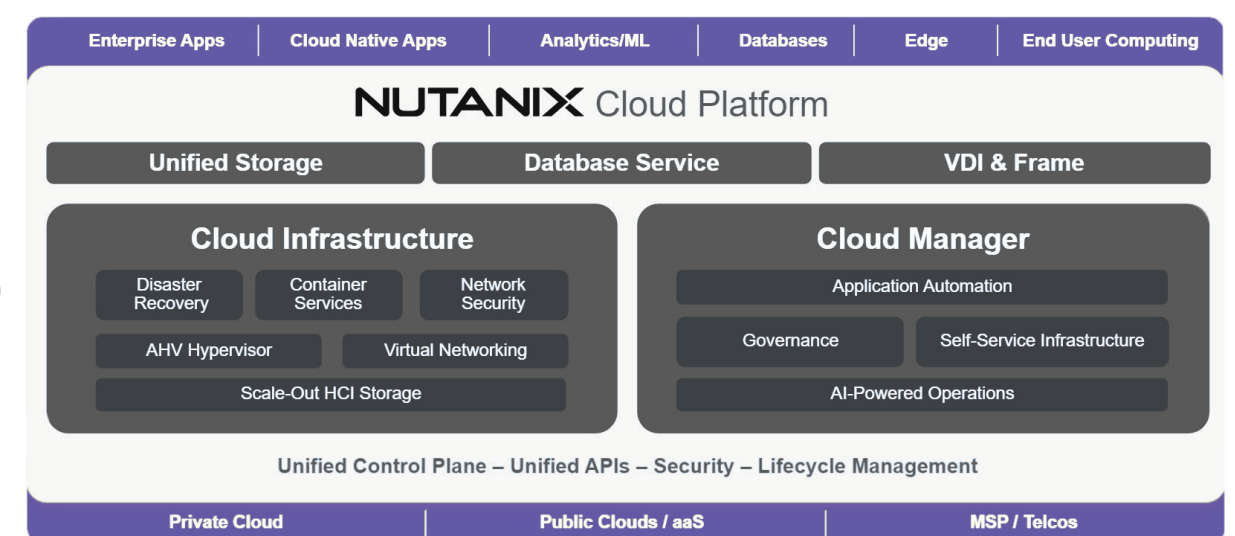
Enterprise Apps | Cloud Native Apps | Analytics/ML | Databases | Edge | End User Computing

NUTANIX Cloud Platform

Unified Storage

Database Service

VDI & Frame

Cloud Infrastructure

Disaster Recovery

Container Services

Network Security

AHV Hypervisor

Virtual Networking

Scale-Out HCI Storage

Cloud Manager

Application Automation

Governance

Self-Service Infrastructure

AI-Powered Operations

Unified Control Plane – Unified APIs – Security – Lifecycle Management

Private Cloud | Public Clouds / aaS | MSP / Telcos